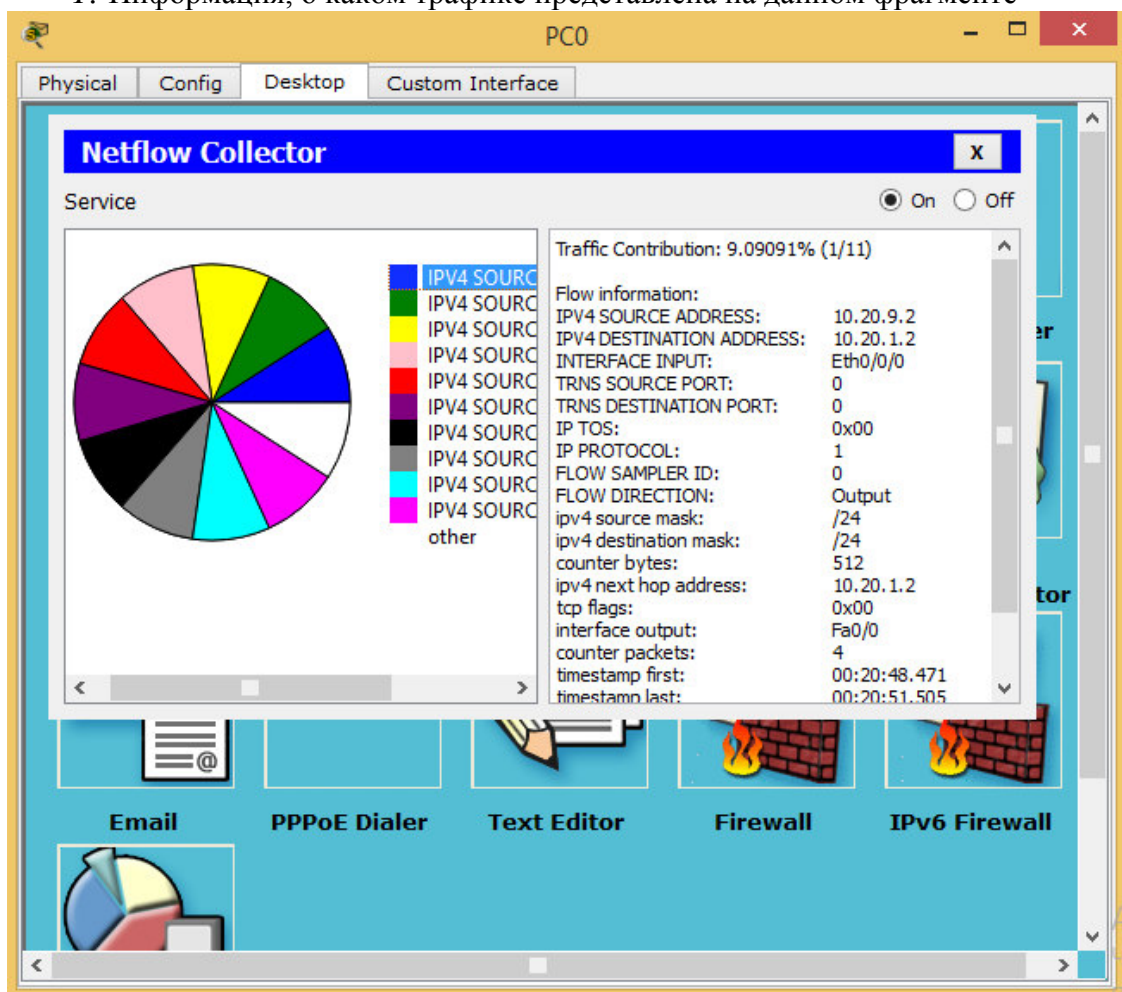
1. Информация, о каком трафике представлена на данном фрагменте

PC0

Physical | Config | Desktop | Custom Interface

Netflow Collector

x

Service

On Off

IPV4 SOURC
IPV4 SOURC
IPV4 SOURC
IPV4 SOURC
IPV4 SOURC
IPV4 SOURC
IPV4 SOURC
IPV4 SOURC
IPV4 SOURC
IPV4 SOURC
other

Traffic Contribution: 9.09091% (1/11)

Flow information:
IPV4 SOURCE ADDRESS: 10.20.9.2
IPV4 DESTINATION ADDRESS: 10.20.1.2
INTERFACE INPUT: Eth0/0/0
TRNS SOURCE PORT: 0
TRNS DESTINATION PORT: 0
IP TOS: 0x00
IP PROTOCOL: 1
FLOW SAMPLER ID: 0
FLOW DIRECTION: Output
ipv4 source mask: /24
ipv4 destination mask: /24
counter bytes: 512
ipv4 next hop address: 10.20.1.2
tcp flags: 0x00
interface output: Fa0/0
counter packets: 4
timestamp first: 00:20:48.471
timestamp last: 00:20:51.505

er

tor

Email

PPPoE Dialer

Text Editor

Firewall

IPv6 Firewall